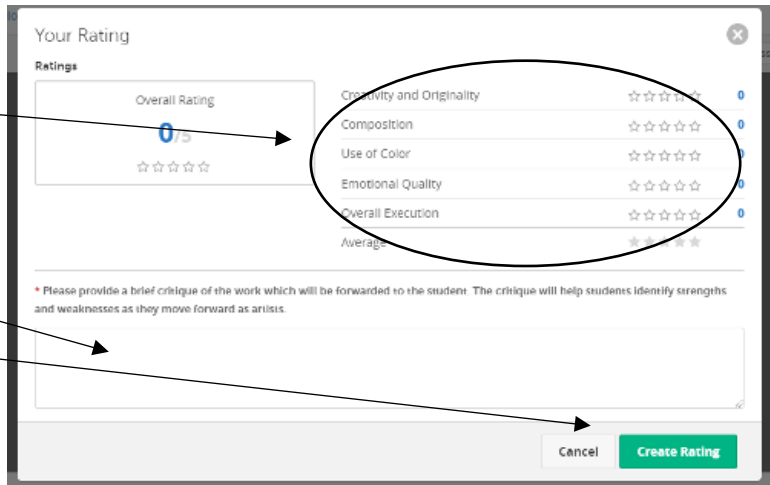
Your Rating

Ratings

Overall Rating

0/5

☆☆☆☆☆

| | | |
|---|---|---|
| Creativity and Originality | ☆☆☆☆☆ | 0 |
| Composition | ☆☆☆☆☆ | 0 |
| Use of Color | ☆☆☆☆☆ | 0 |
| Emotional Quality | ☆☆☆☆☆ | 0 |
| Overall Execution | ☆☆☆☆☆ | 0 |
| Average | ★★★★★ | |

* Please provide a brief critique of the work which will be forwarded to the student. The critique will help students identify strengths and weaknesses as they move forward as artists.

Cancel

Create Rating